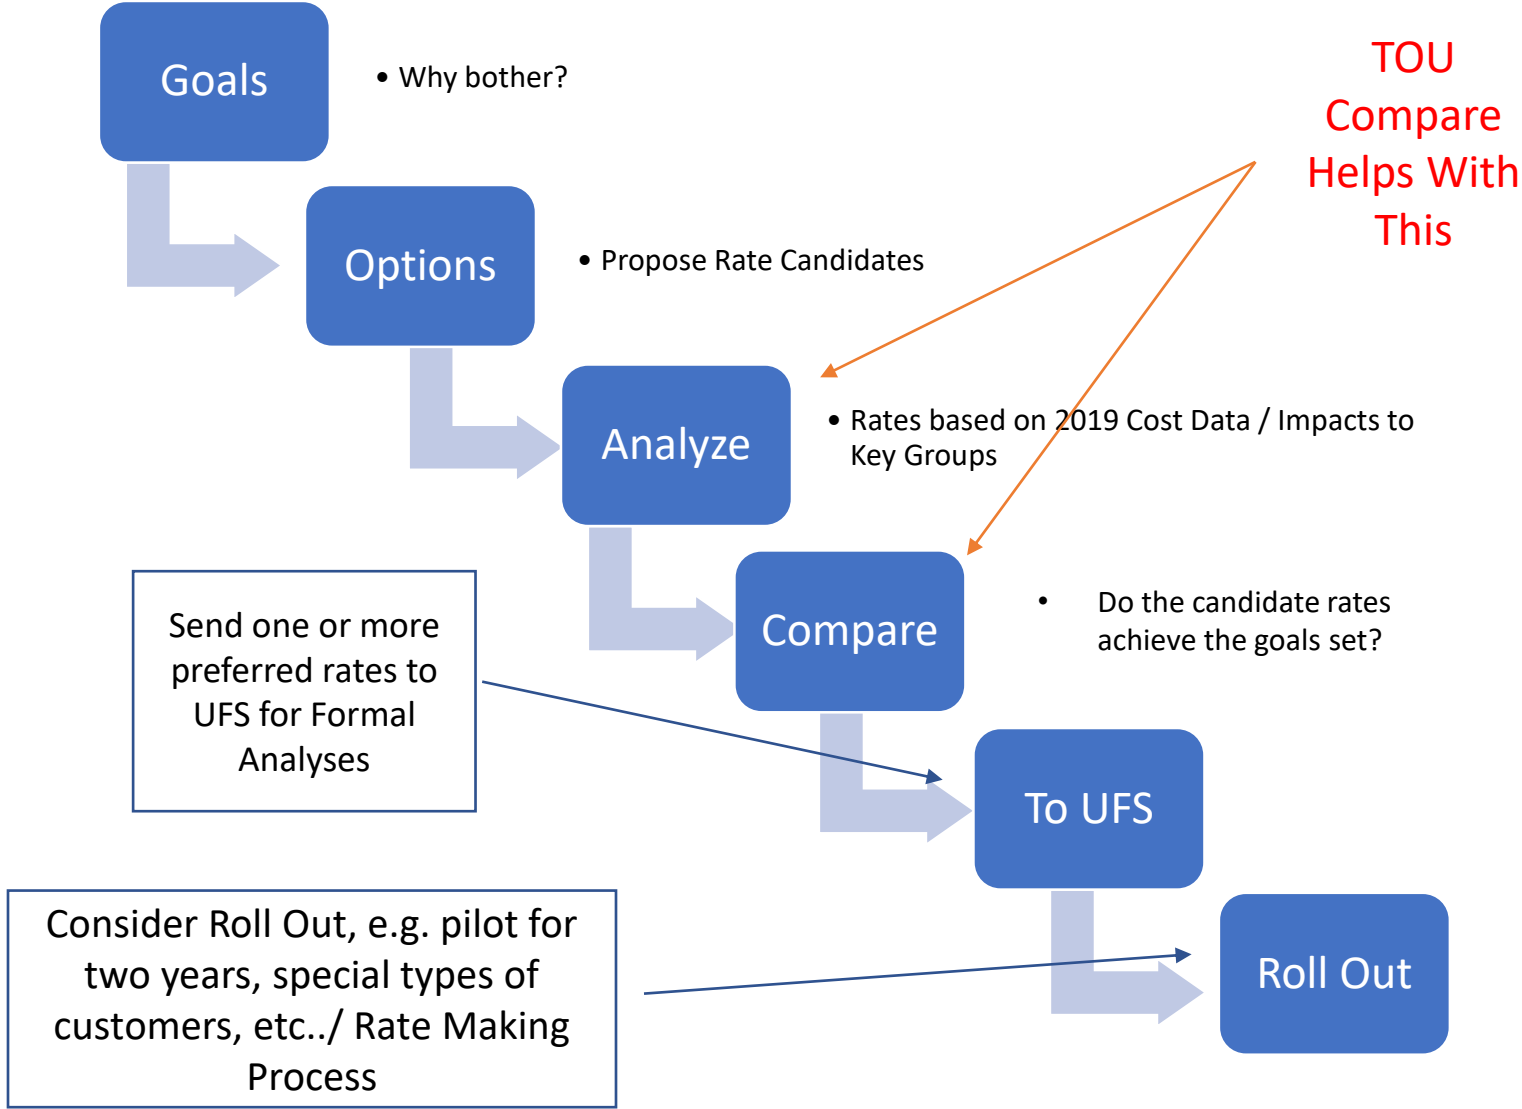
Goals

• Why bother?

TOU Compare Helps With This

Options

• Propose Rate Candidates

Analyze

• Rates based on 2019 Cost Data / Impacts to Key Groups

Send one or more preferred rates to UFS for Formal Analyses

Compare

• Do the candidate rates achieve the goals set?

To UFS

Consider Roll Out, e.g. pilot for two years, special types of customers, etc../ Rate Making Process

Roll Out